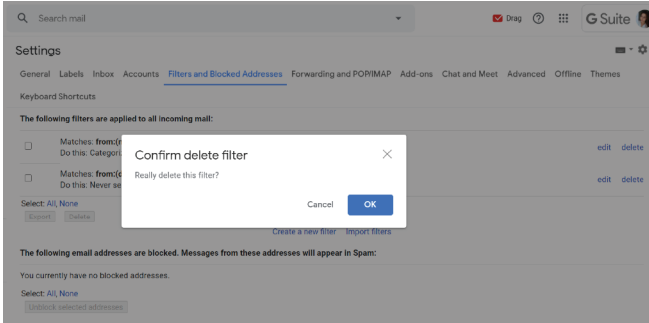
Search mail

Drag

G Suite

Settings

General Labels Inbox Accounts Filters and Blocked Addresses Forwarding and POP/IMAP Add-ons Chat and Meet Advanced Offline Themes

Keyboard Shortcuts

The following filters are applied to all incoming mail:

Matches: from:([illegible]
Do this: Categor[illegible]

edit delete

Matches: from:([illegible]
Do this: Never se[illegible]

edit delete

Select: All, None

Export Delete

Create a new filter Import filters

Confirm delete filter

Really delete this filter?

Cancel OK

The following email addresses are blocked. Messages from these addresses will appear in Spam:

You currently have no blocked addresses.

Select: All, None

Unblock selected addresses